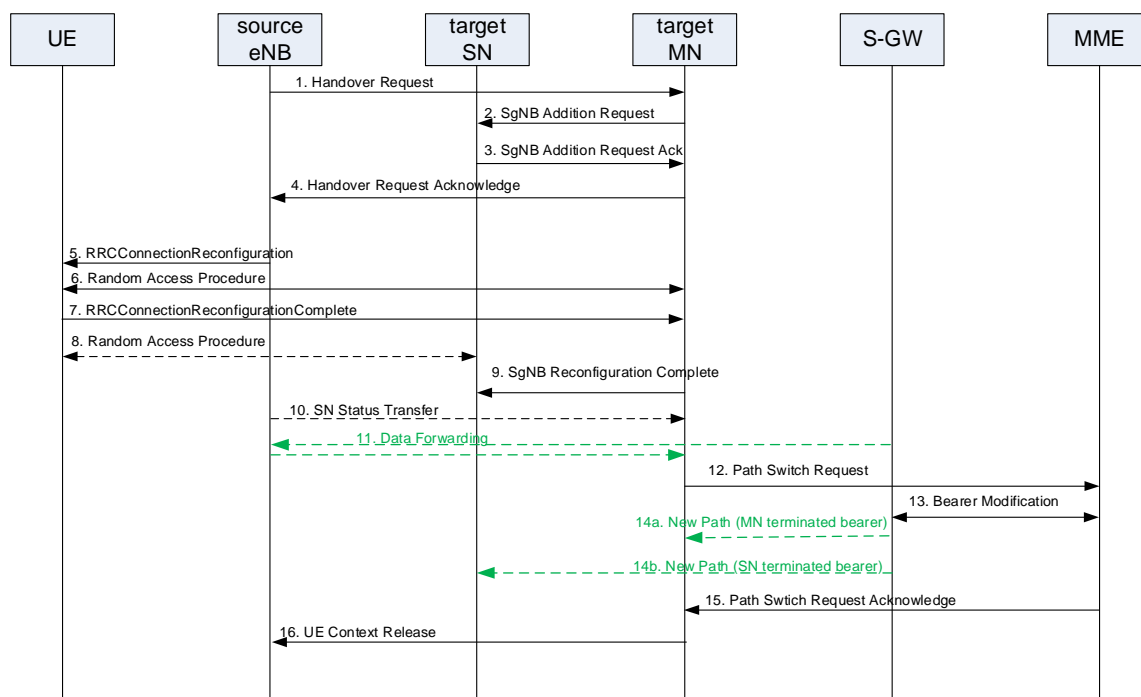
UE
source eNB
target SN
target MN
S-GW
MME

1. Handover Request
2. SgNB Addition Request
3. SgNB Addition Request Ack
4. Handover Request Acknowledge
5. RRCConnectionReconfiguration
6. Random Access Procedure
7. RRCConnectionReconfigurationComplete
8. Random Access Procedure
9. SgNB Reconfiguration Complete
10. SN Status Transfer
11. Data Forwarding
12. Path Switch Request
13. Bearer Modification
14a. New Path (MN terminated bearer)
14b. New Path (SN terminated bearer)
15. Path Swtich Request Acknowledge
16. UE Context Release